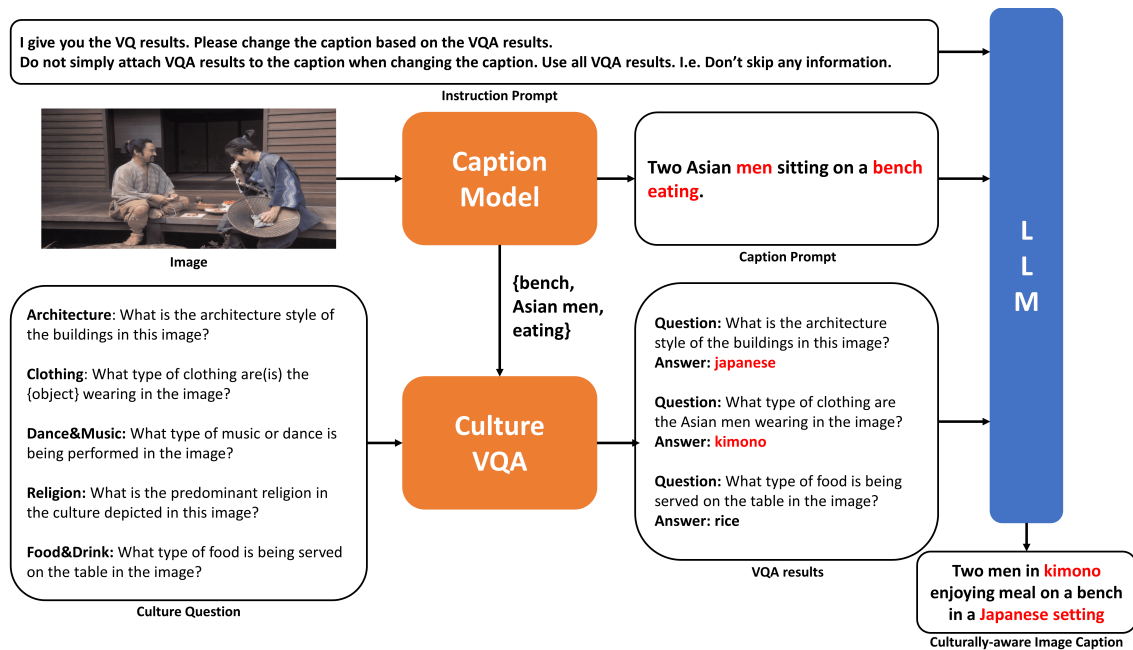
I give you the VQ results. Please change the caption based on the VQA results.
Do not simply attach VQA results to the caption when changing the caption. Use all VQA results. I.e. Don't skip any information.

Instruction Prompt

Image

Caption Model

Two Asian men sitting on a bench eating.

Caption Prompt

L L M

{bench, Asian men, eating}

Architecture: What is the architecture style of the buildings in this image?

Clothing: What type of clothing are(is) the {object} wearing in the image?

Dance&Music: What type of music or dance is being performed in the image?

Religion: What is the predominant religion in the culture depicted in this image?

Food&Drink: What type of food is being served on the table in the image?

Culture Question

Culture VQA

Question: What is the architecture style of the buildings in this image?
Answer: japanese

Question: What type of clothing are the Asian men wearing in the image?
Answer: kimono

Question: What type of food is being served on the table in the image?
Answer: rice

VQA results

Two men in kimono enjoying meal on a bench in a Japanese setting

Culturally-aware Image Caption